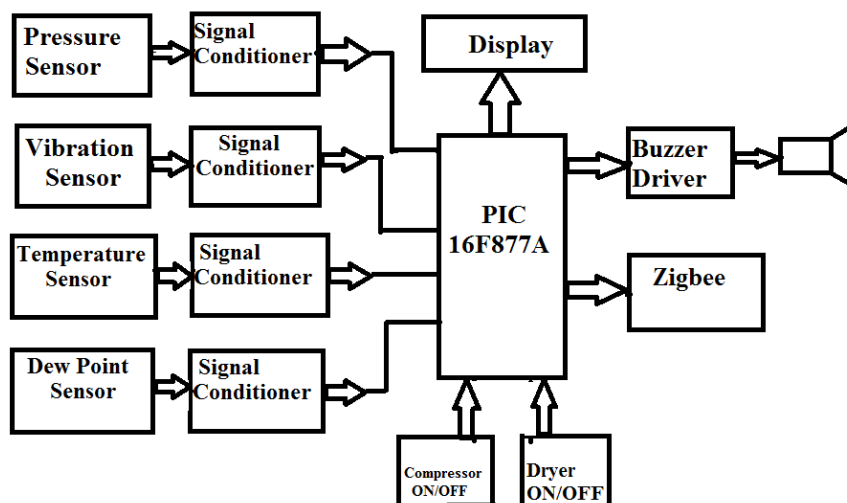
Pressure Sensor

Signal Conditioner

Display

Vibration Sensor

Signal Conditioner

Buzzer Driver

PIC 16F877A

Temperature Sensor

Signal Conditioner

Zigbee

Dew Point Sensor

Signal Conditioner

Compressor ON/OFF

Dryer ON/OFF